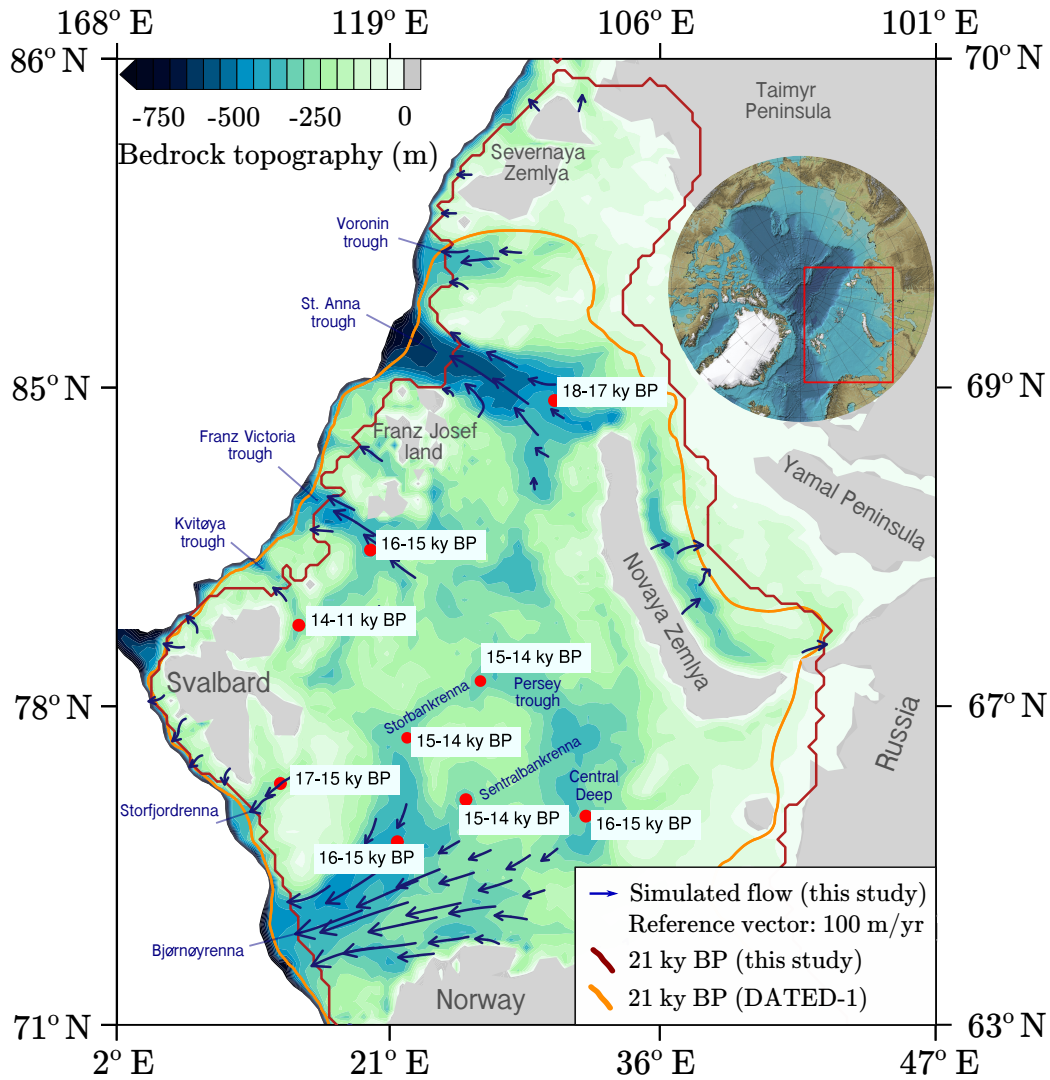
168° E 119° E 106° E 101° E

86° N 70° N

-750 -500 -250 0

Bedrock topography (m)

Taimyr Peninsula

Severnaya Zemlya

Voronin trough

St. Anna trough

85° N 69° N

18-17 ky BP

Franz Josef land

Franz Victoria trough

Yamal Peninsula

Kvitøya trough

16-15 ky BP

Novaya Zemlya

14-11 ky BP

15-14 ky BP

Svalbard

Persey trough

78° N 67° N

Storbankrenna

15-14 ky BP

Russia

Sentralbankrenna

Central Deep

17-15 ky BP

Storfjordrenna

15-14 ky BP

16-15 ky BP

16-15 ky BP

Simulated flow (this study)

Reference vector: 100 m/yr

Bjørnøyrenna

21 ky BP (this study)

21 ky BP (DATED-1)

Norway

71° N 63° N

2° E 21° E 36° E 47° E